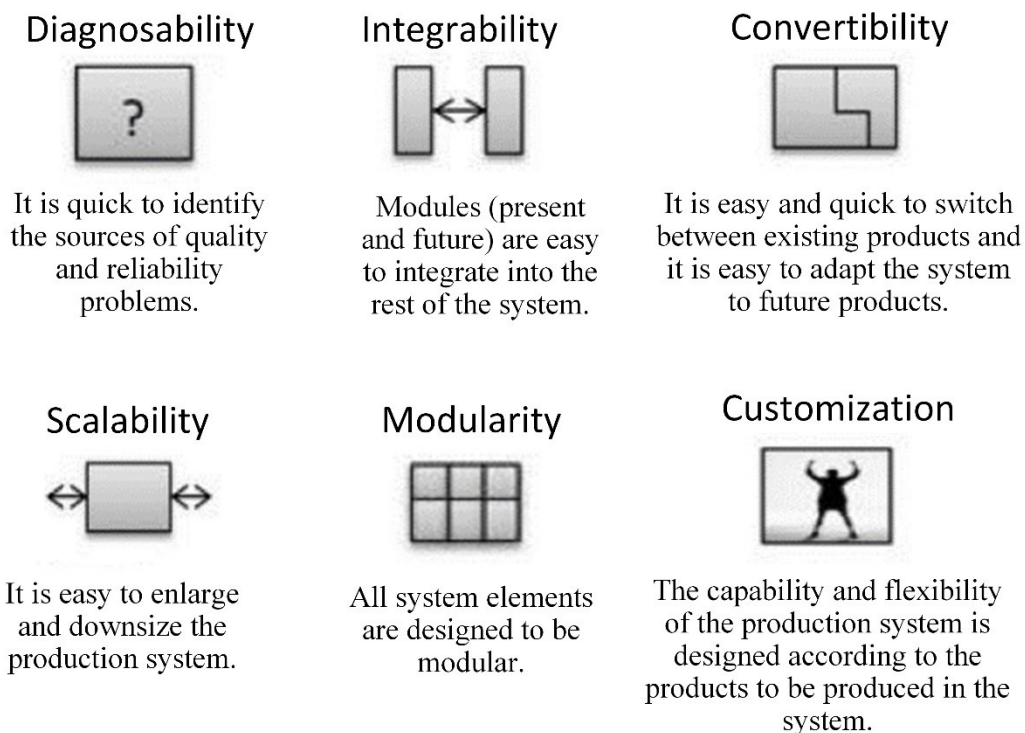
Diagnosability

?

It is quick to identify the sources of quality and reliability problems.

Integrability

Modules (present and future) are easy to integrate into the rest of the system.

Convertibility

It is easy and quick to switch between existing products and it is easy to adapt the system to future products.

Scalability

It is easy to enlarge and downsize the production system.

Modularity

All system elements are designed to be modular.

Customization

The capability and flexibility of the production system is designed according to the products to be produced in the system.